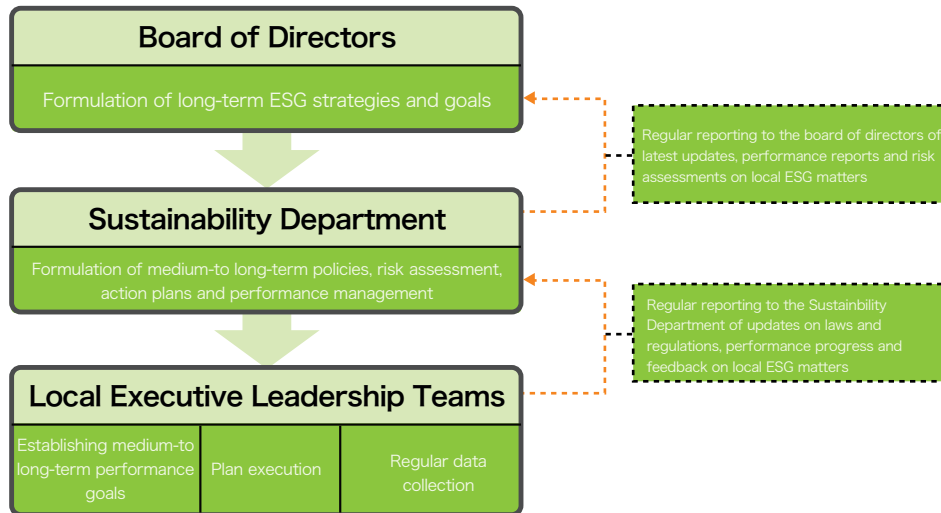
Board of Directors

Formulation of long-term ESG strategies and goals

Regular reporting to the board of directors of latest updates, performance reports and risk assessments on local ESG matters

Sustainability Department

Formulation of medium-to long-term policies, risk assessment, action plans and performance management

Regular reporting to the Sustainbility Department of updates on laws and regulations, performance progress and feedback on local ESG matters

Local Executive Leadership Teams

Establishing medium-to long-term performance goals

Plan execution

Regular data collection